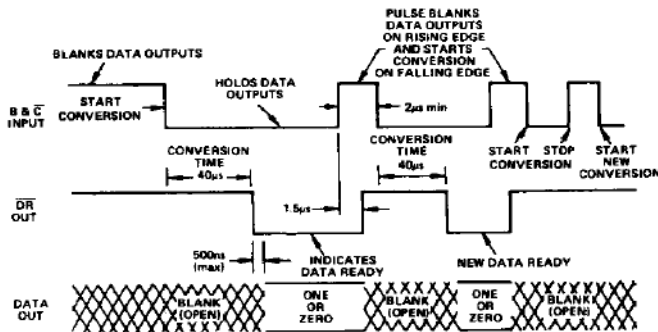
PULSE BLANKS DATA OUTPUTS ON RISING EDGE AND STARTS CONVERSION ON FALLING EDGE

BLANKS DATA OUTPUTS

HOLDS DATA OUTPUTS

$B \& \overline{C}$ INPUT

START CONVERSION

2µs min

START CONVERSION

STOP

START NEW CONVERSION

CONVERSION TIME 40µs

CONVERSION TIME 40µs

$\overline{DR}$ OUT

1.5µs

500ns (max)

INDICATES DATA READY

NEW DATA READY

DATA OUT

BLANK (OPEN)

ONE OR ZERO

BLANK (OPEN)

ONE OR ZERO

BLANK (OPEN)